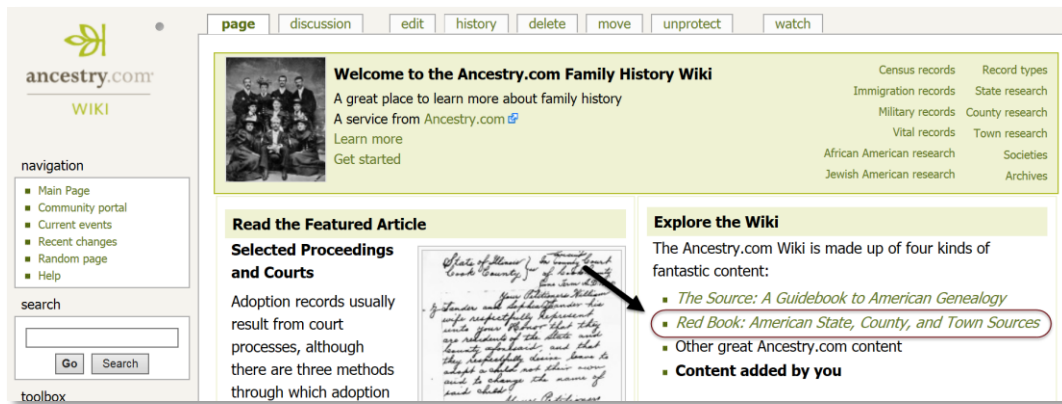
ancestry.com
WIKI

navigation
- Main Page
- Community portal
- Current events
- Recent changes
- Random page
- Help

search
Go Search

toolbox

page | discussion | edit | history | delete | move | unprotect | watch

Welcome to the Ancestry.com Family History Wiki
A great place to learn more about family history
A service from Ancestry.com
Learn more
Get started

Census records
Immigration records
Military records
Vital records
African American research
Jewish American research

Record types
State research
County research
Town research
Societies
Archives

Read the Featured Article
Selected Proceedings and Courts
Adoption records usually result from court processes, although there are three methods through which adoption

State of Illinois
Cook County
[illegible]

Explore the Wiki
The Ancestry.com Wiki is made up of four kinds of fantastic content:
- The Source: A Guidebook to American Genealogy
- Red Book: American State, County, and Town Sources
- Other great Ancestry.com content
- Content added by you